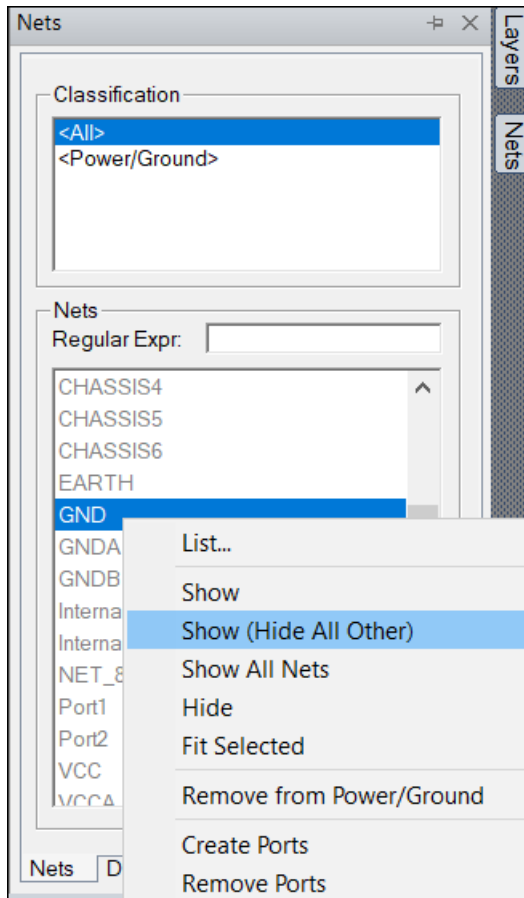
Nets

Layers

Nets

Classification

<All>
<Power/Ground>

Nets

Regular Expr:

CHASSIS4
CHASSIS5
CHASSIS6
EARTH
GND
GNDA
GNDB
Interna
Interna
NET_8
Port1
Port2
VCC
VCCA

List...
Show
Show (Hide All Other)
Show All Nets
Hide
Fit Selected
Remove from Power/Ground
Create Ports
Remove Ports

Nets
D